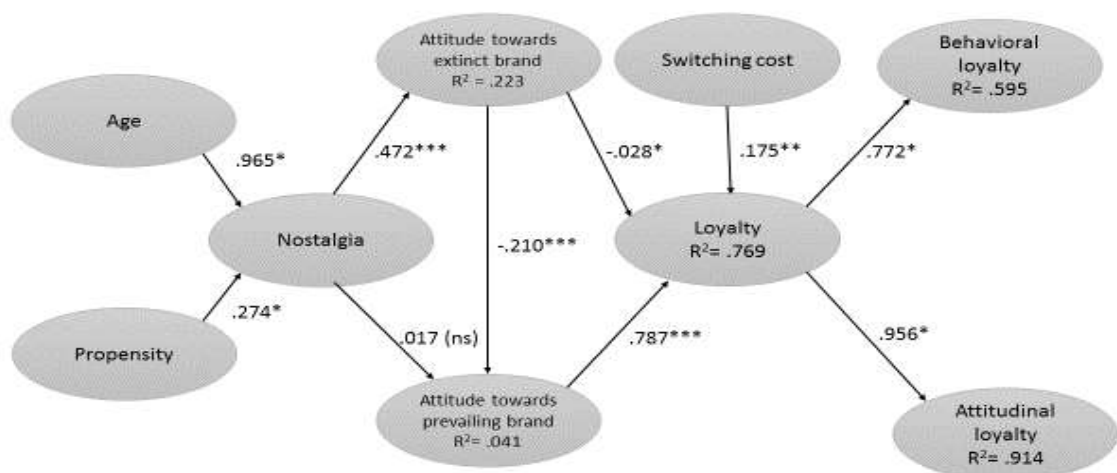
Age

Propensity

Nostalgia

Attitude towards extinct brand $R^2$ = .223

Attitude towards prevailing brand $R^2$= .041

Switching cost

Loyalty $R^2$= .769

Behavioral loyalty $R^2$= .595

Attitudinal loyalty $R^2$= .914

.965*

.274*

.472***

.017 (ns)

-.210***

-.028*

.787***

.175**

.772*

.956*